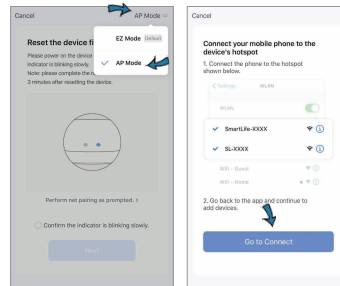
Cancel

AP Mode

EZ Mode Default

AP Mode

Reset the device fi

Please power on the device indicator is blinking slowly. Note: please complete the n 3 minutes after resetting the device.

Perform net pairing as prompted. >

Confirm the indicator is blinking slowly.

Next

Cancel

Connect your mobile phone to the device's hotspot

1. Connect the phone to the hotspot shown below.

< Settings WLAN

WLAN

SmartLife-XXXX

SL-XXXX

WiFi - Guest

WiFi - Home

2. Go back to the app and continue to add devices.

Go to Connect